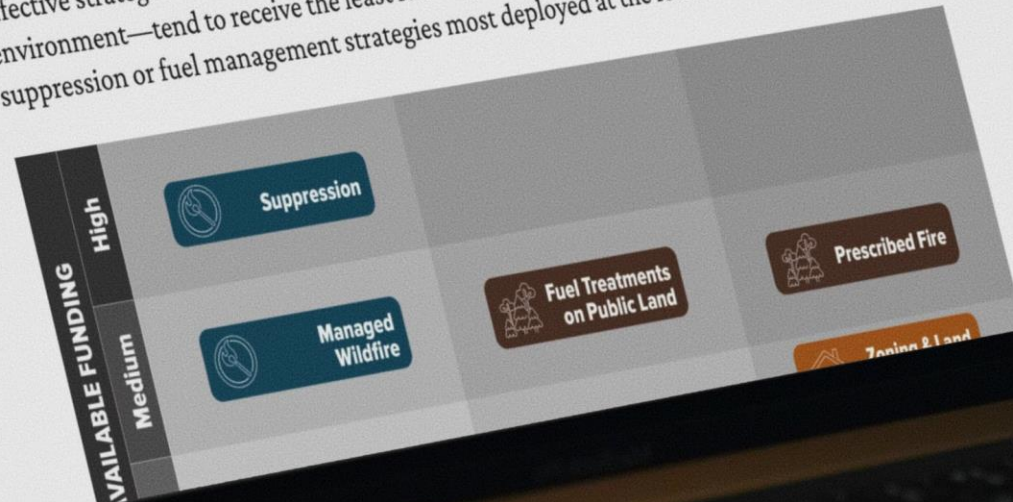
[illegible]ffective strateg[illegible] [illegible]nvironment—tend to receive the least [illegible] suppression or fuel management strategies most deployed at the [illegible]

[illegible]VAILABLE FUNDING

High

Suppression

Prescribed Fire

Medium

Managed Wildfire

Fuel Treatments on Public Land

Zoning & Land